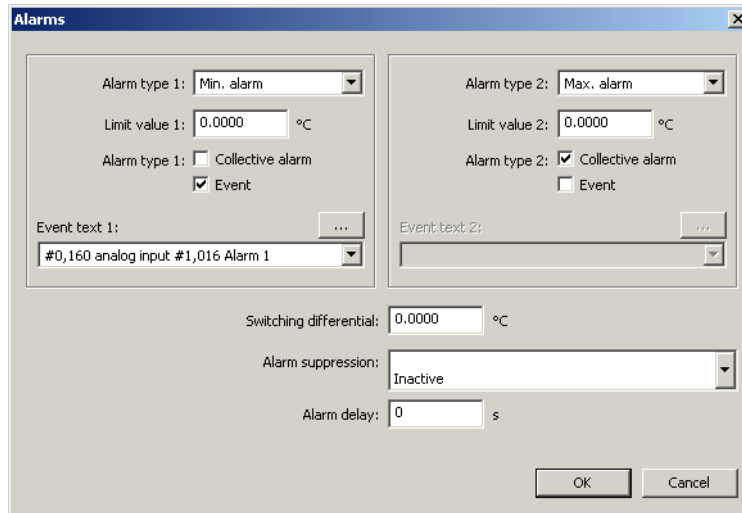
Alarms

Alarm type 1: Min. alarm

Limit value 1: 0.0000 °C

Alarm type 1: Collective alarm

Event

Event text 1: ...

#0,160 analog input #1,016 Alarm 1

Alarm type 2: Max. alarm

Limit value 2: 0.0000 °C

Alarm type 2: Collective alarm

Event

Event text 2: ...

Switching differential: 0.0000 °C

Alarm suppression: Inactive

Alarm delay: 0 s

OK

Cancel